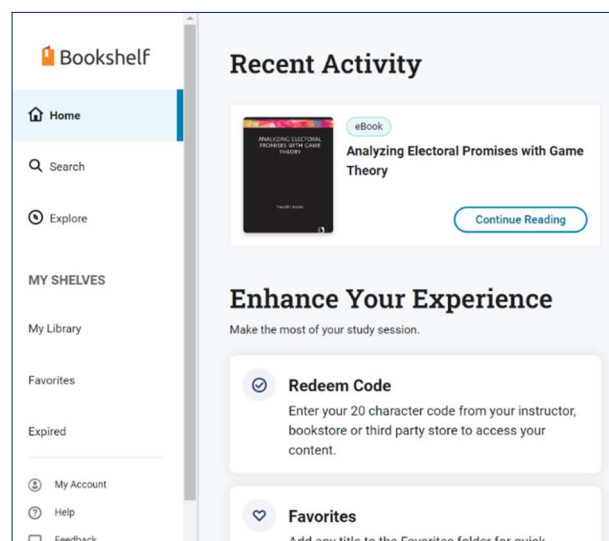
Bookshelf

Home

Search

Explore

MY SHELVES

My Library

Favorites

Expired

My Account

Help

Feedback

Recent Activity

ANALYZING ELECTORAL PROMISES WITH GAME THEORY

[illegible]

eBook

Analyzing Electoral Promises with Game Theory

Continue Reading

Enhance Your Experience

Make the most of your study session.

Redeem Code

Enter your 20 character code from your instructor, bookstore or third party store to access your content.

Favorites

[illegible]